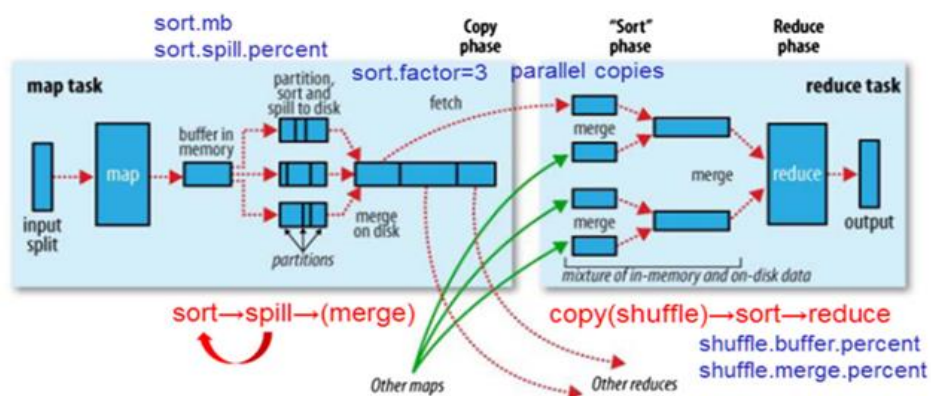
sort.mb
sort.spill.percent

Copy phase

"Sort" phase

Reduce phase

map task

partition, sort and spill to disk

sort.factor=3

parallel copies

reduce task

fetch

buffer in memory

map

input split

merge on disk

partitions

merge

merge

merge

reduce

output

mixture of in-memory and on-disk data

sort→spill→(merge)

copy(shuffle)→sort→reduce

shuffle.buffer.percent
shuffle.merge.percent

Other maps

Other reduces